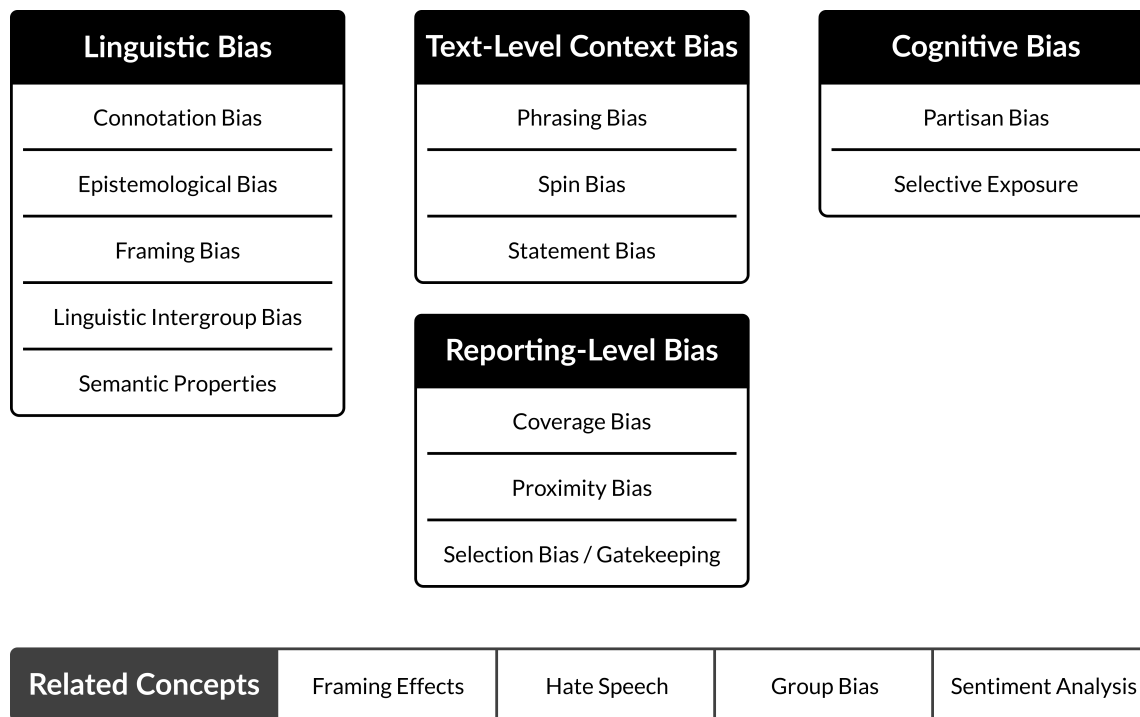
Linguistic Bias

Connotation Bias

Epistemological Bias

Framing Bias

Linguistic Intergroup Bias

Semantic Properties

Text-Level Context Bias

Phrasing Bias

Spin Bias

Statement Bias

Reporting-Level Bias

Coverage Bias

Proximity Bias

Selection Bias / Gatekeeping

Cognitive Bias

Partisan Bias

Selective Exposure

| Related Concepts | Framing Effects | Hate Speech | Group Bias | Sentiment Analysis |
|---|---|---|---|---|